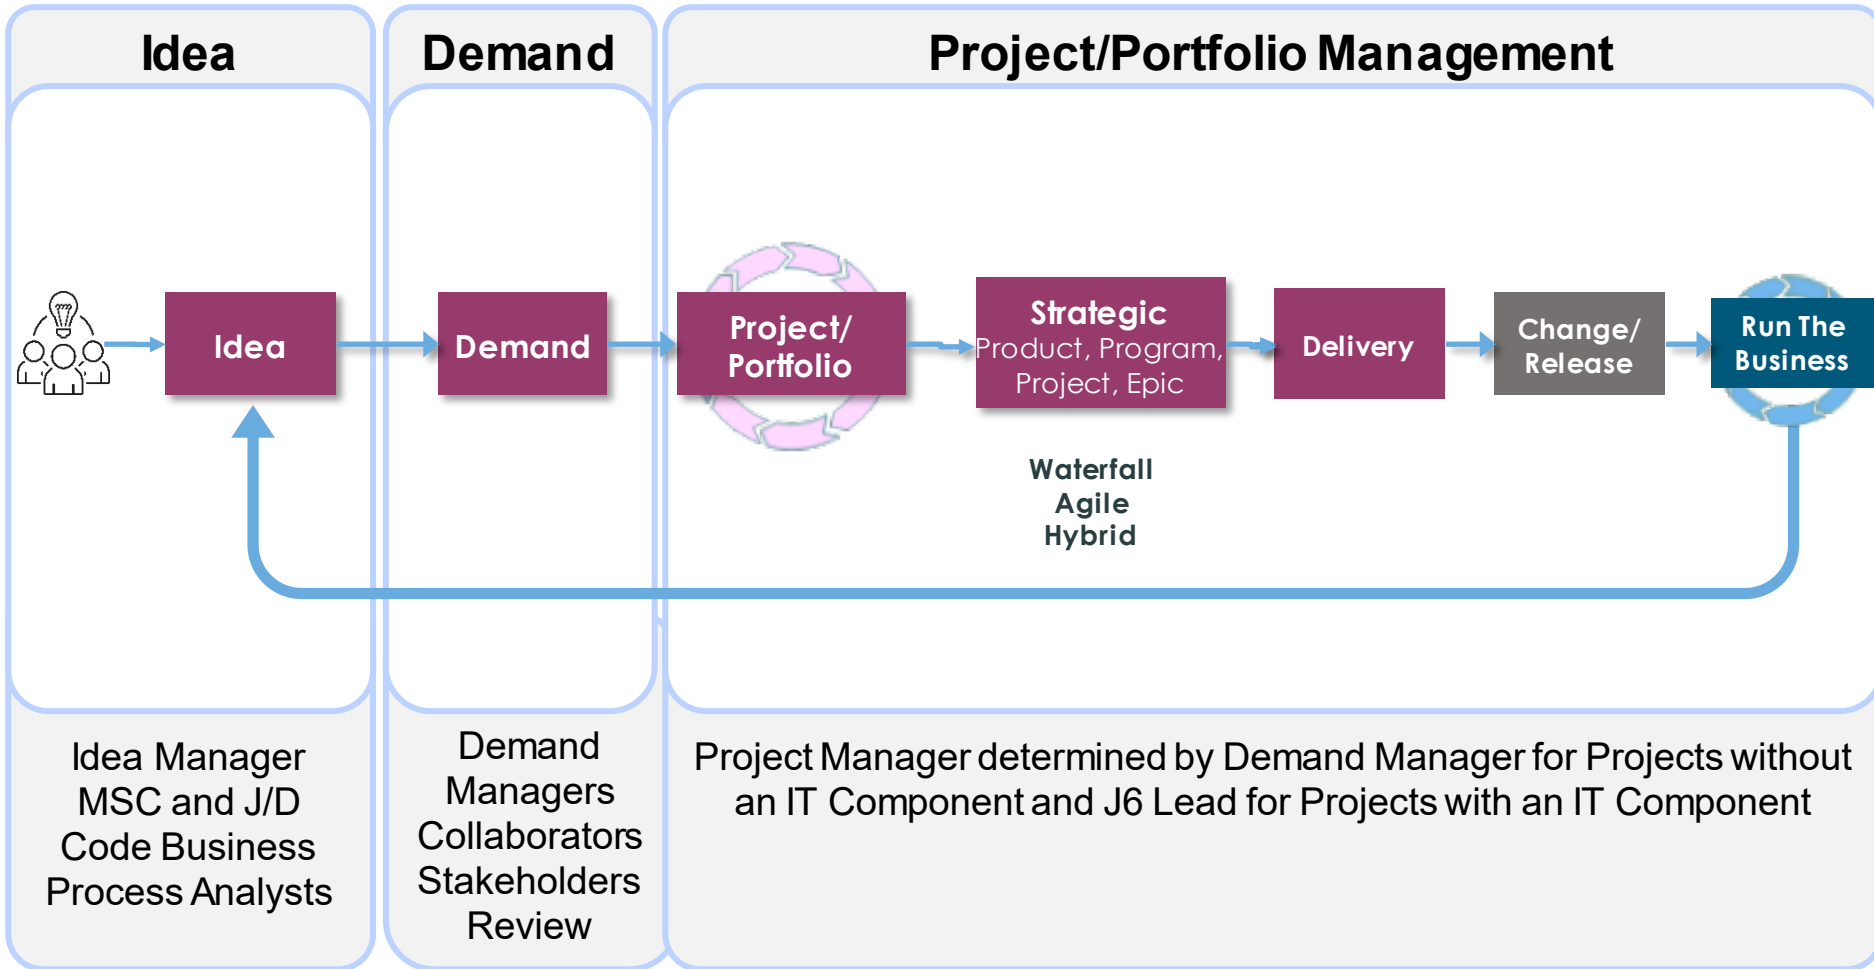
Idea

Demand

Project/Portfolio Management

Idea

Demand

Project/ Portfolio

Strategic
Product, Program, Project, Epic

Delivery

Change/ Release

Run The Business

Waterfall
Agile
Hybrid

Idea Manager
MSC and J/D Code Business Process Analysts

Demand Managers
Collaborators
Stakeholders Review

Project Manager determined by Demand Manager for Projects without an IT Component and J6 Lead for Projects with an IT Component